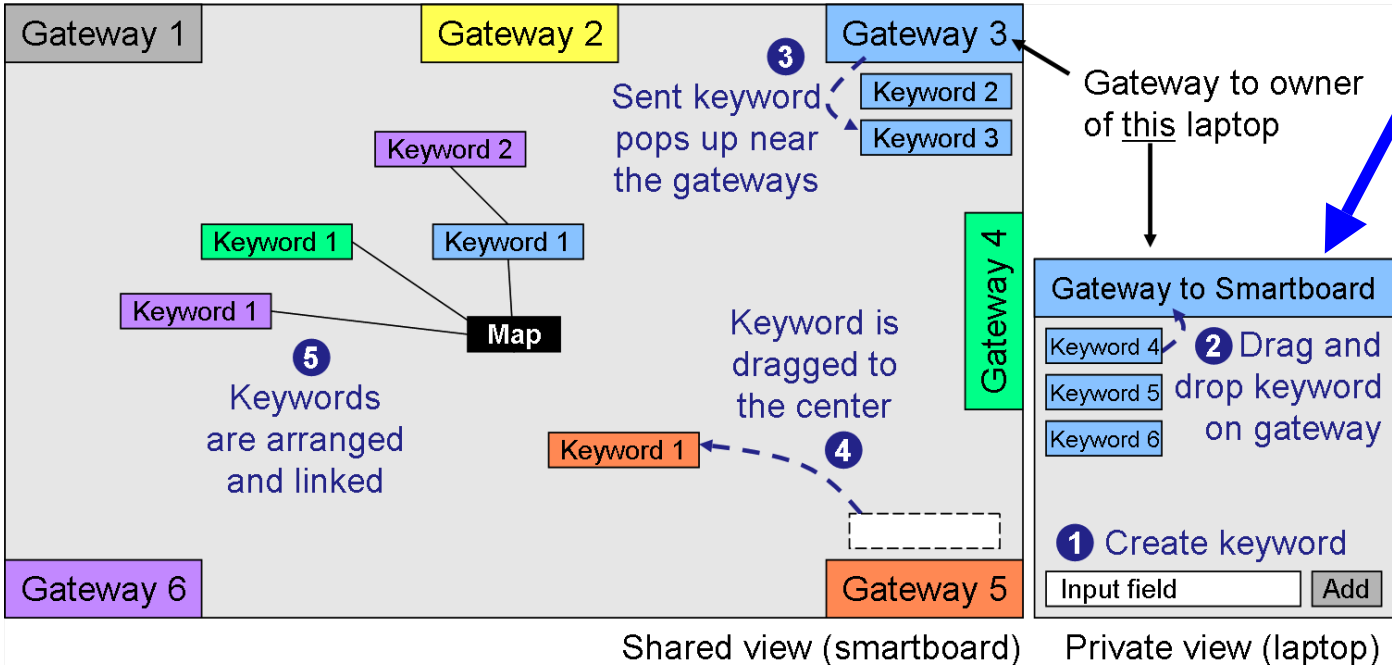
Gateway 1

Gateway 2

Gateway 3

3 Sent keyword pops up near the gateways

Keyword 2

Keyword 3

Gateway to owner of this laptop

Keyword 2

Keyword 1

Keyword 1

Keyword 1

Map

Gateway 4

5 Keywords are arranged and linked

Keyword is dragged to the center

4

Keyword 1

Gateway 6

Gateway 5

Gateway to Smartboard

Keyword 4

Keyword 5

Keyword 6

2 Drag and drop keyword on gateway

1 Create keyword

Input field

Add

Shared view (smartboard)

Private view (laptop)